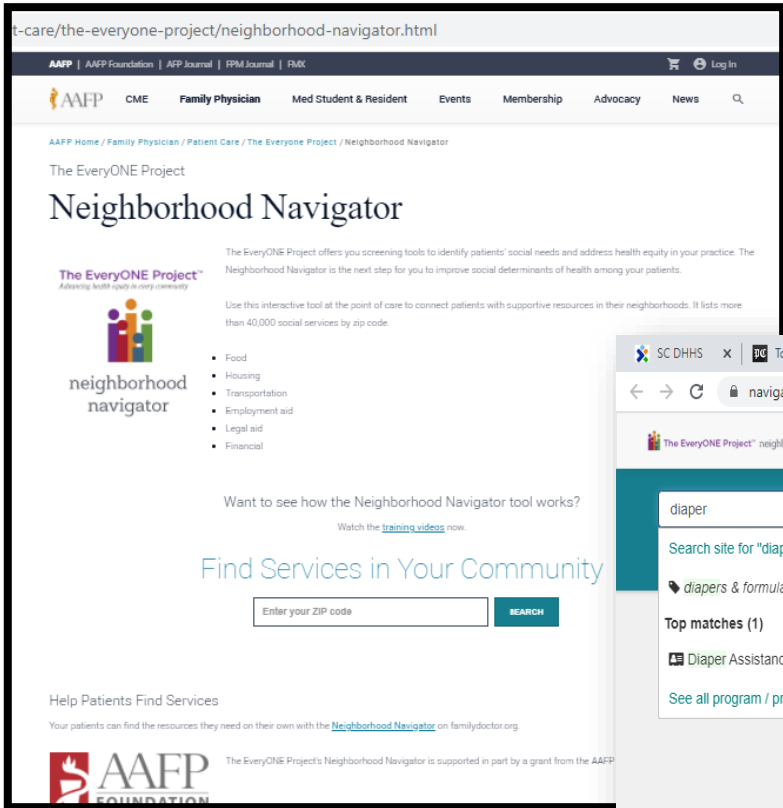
t-care/the-everyone-project/neighborhood-navigator.html

AAFP | AAFP Foundation | AFP Journal | FPM Journal | FMX

Log In

AAFP CME Family Physician Med Student & Resident Events Membership Advocacy News

AAFP Home / Family Physician / Patient Care / The Everyone Project / Neighborhood Navigator

The EveryONE Project

Neighborhood Navigator

The EveryONE Project™
Advancing health equity in every community

neighborhood navigator

The EveryONE Project offers you screening tools to identify patients' social needs and address health equity in your practice. The Neighborhood Navigator is the next step for you to improve social determinants of health among your patients.

Use this interactive tool at the point of care to connect patients with supportive resources in their neighborhoods. It lists more than 40,000 social services by zip code.

- Food
- Housing
- Transportation
- Employment aid
- Legal aid
- Financial

Want to see how the Neighborhood Navigator tool works?

Watch the training videos now.

Find Services in Your Community

Enter your ZIP code SEARCH

Help Patients Find Services

Your patients can find the resources they need on their own with the Neighborhood Navigator on familydoctor.org.

AAFP FOUNDATION

The EveryONE Project's Neighborhood Navigator is supported in part by a grant from the AAFP

SC DHHS × To

naviga

The EveryONE Project™ neigh

diaper

Search site for "diap

diapers & formula

Top matches (1)

Diaper Assistanc

See all program / pr